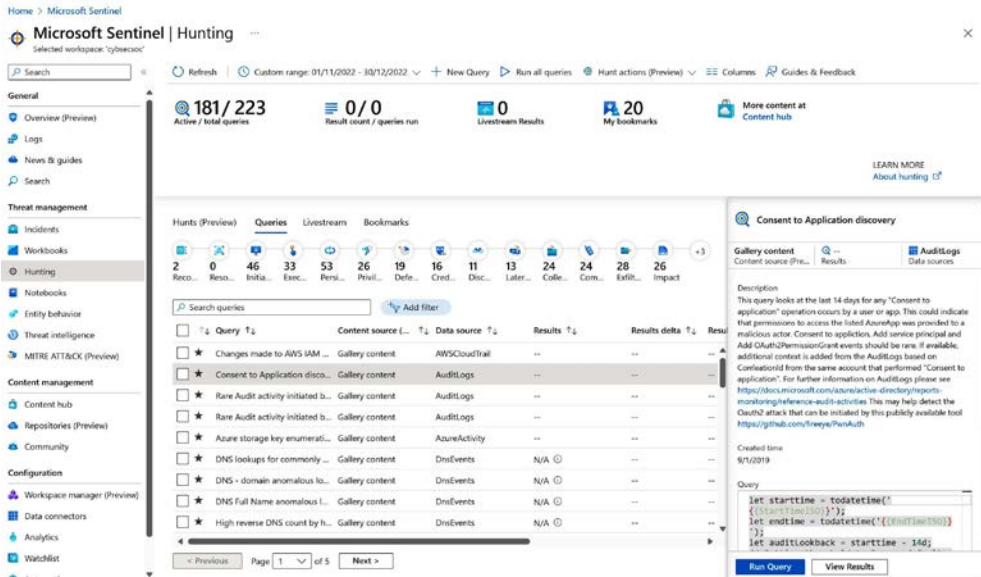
Home > Microsoft Sentinel

Microsoft Sentinel | Hunting ···

Selected workspace: 'cybsecsoc'

Search

Refresh | Custom range: 01/11/2022 - 30/12/2022 | + New Query | Run all queries | Hunt actions (Preview) | Columns | Guides & Feedback

General

Overview (Preview)

Logs

News & guides

Search

Threat management

Incidents

Workbooks

Hunting

Notebooks

Entity behavior

Threat intelligence

MITRE ATT&CK (Preview)

Content management

Content hub

Repositories (Preview)

Community

Configuration

Workspace manager (Preview)

Data connectors

Analytics

Watchlist

181/223
Active / total queries

0/0
Result count / queries run

0
Livestream Results

20
My bookmarks

More content at
Content hub

LEARN MORE
About hunting

Hunts (Preview) | Queries | Livestream | Bookmarks

2 Reco... | 0 Reso... | 46 Initia... | 33 Exec... | 53 Persi... | 26 Privil... | 19 Defe... | 16 Cred... | 11 Disc... | 13 Later... | 24 Colle... | 24 Com... | 28 Exfilt... | 26 Impact | +3

Search queries | Add filter

| | Query | Content source (... | Data source | Results | Results delta | Resu |
|---|---|---|---|---|---|---|
| ★ | Changes made to AWS IAM ... | Gallery content | AWSCloudTrail | -- | -- | |
| ★ | Consent to Application disco... | Gallery content | AuditLogs | -- | -- | |
| ★ | Rare Audit activity initiated b... | Gallery content | AuditLogs | -- | -- | |
| ★ | Rare Audit activity initiated b... | Gallery content | AuditLogs | -- | -- | |
| ★ | Azure storage key enumerati... | Gallery content | AzureActivity | -- | -- | |
| ★ | DNS lookups for commonly ... | Gallery content | DnsEvents | N/A | -- | |
| ★ | DNS - domain anomalous lo... | Gallery content | DnsEvents | N/A | -- | |
| ★ | DNS Full Name anomalous l... | Gallery content | DnsEvents | N/A | -- | |
| ★ | High reverse DNS count by h... | Gallery content | DnsEvents | N/A | -- | |

< Previous | Page 1 of 5 | Next >

Consent to Application discovery

Gallery content
Content source (Pre...

--
Results

AuditLogs
Data sources

Description
This query looks at the last 14 days for any "Consent to application" operation occurs by a user or app. This could indicate that permissions to access the listed AzureApp was provided to a malicious actor. Consent to application, Add service principal and Add OAuth2PermissionGrant events should be rare. If available, additional context is added from the AuditLogs based on CorrelationId from the same account that performed "Consent to application". For further information on AuditLogs please see https://docs.microsoft.com/azure/active-directory/reports-monitoring/reference-audit-activities This may help detect the Oauth2 attack that can be initiated by this publicly available tool https://github.com/fireeye/PwnAuth

Created time
9/1/2019

Query
let starttime = todatetime('{{StartTimeISO}}');
let endtime = todatetime('{{EndTimeISO}}');
let auditLookback = starttime - 14d;

Run Query | View Results